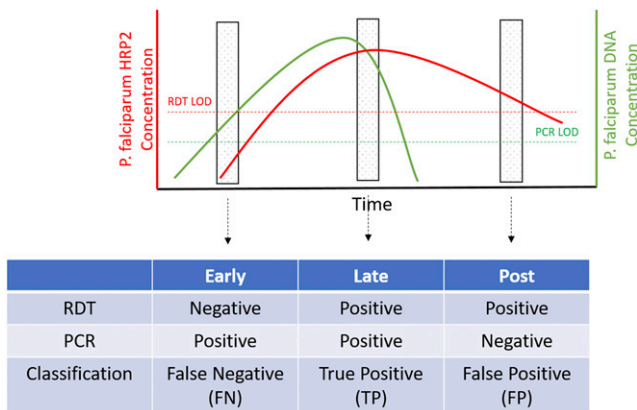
P. falciparum HRP2 Concentration

P. falciparum DNA Concentration

RDT LOD

PCR LOD

Time

| | Early | Late | Post |
|---|---|---|---|
| RDT | Negative | Positive | Positive |
| PCR | Positive | Positive | Negative |
| Classification | False Negative (FN) | True Positive (TP) | False Positive (FP) |